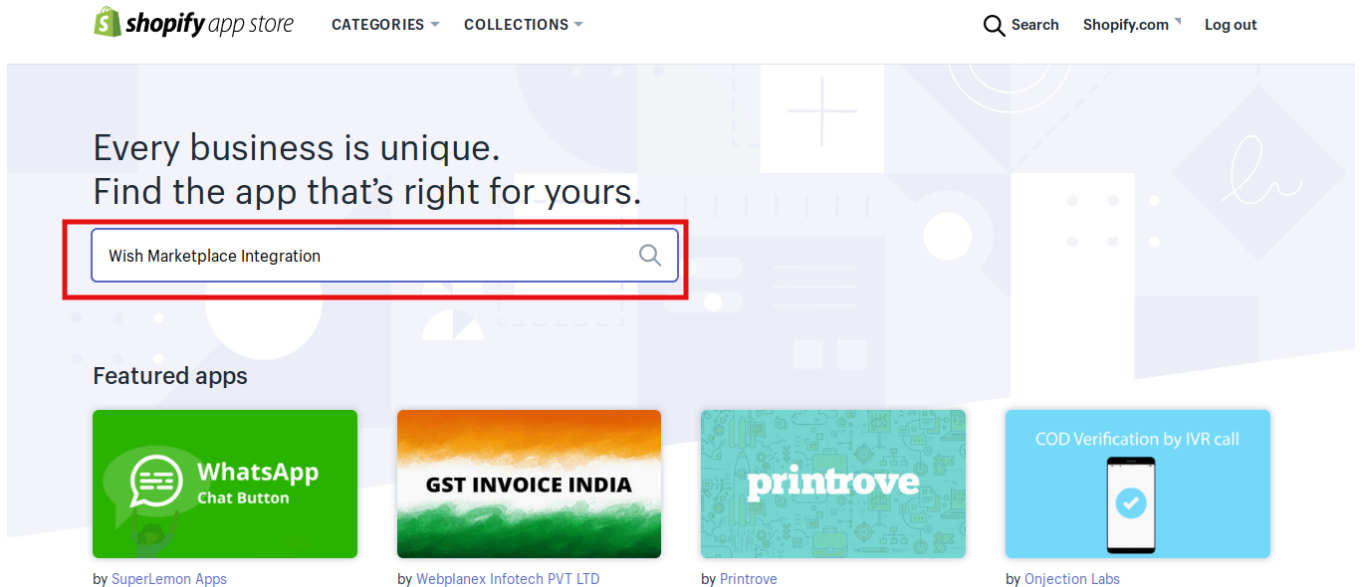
shopify app store CATEGORIES COLLECTIONS Search Shopify.com Log out

Every business is unique.
Find the app that's right for yours.

Wish Marketplace Integration

Featured apps

WhatsApp Chat Button
by SuperLemon Apps

GST INVOICE INDIA
by Webplanex Infotech PVT LTD

printrove
by Printrove

COD Verification by IVR call
by Onjection Labs